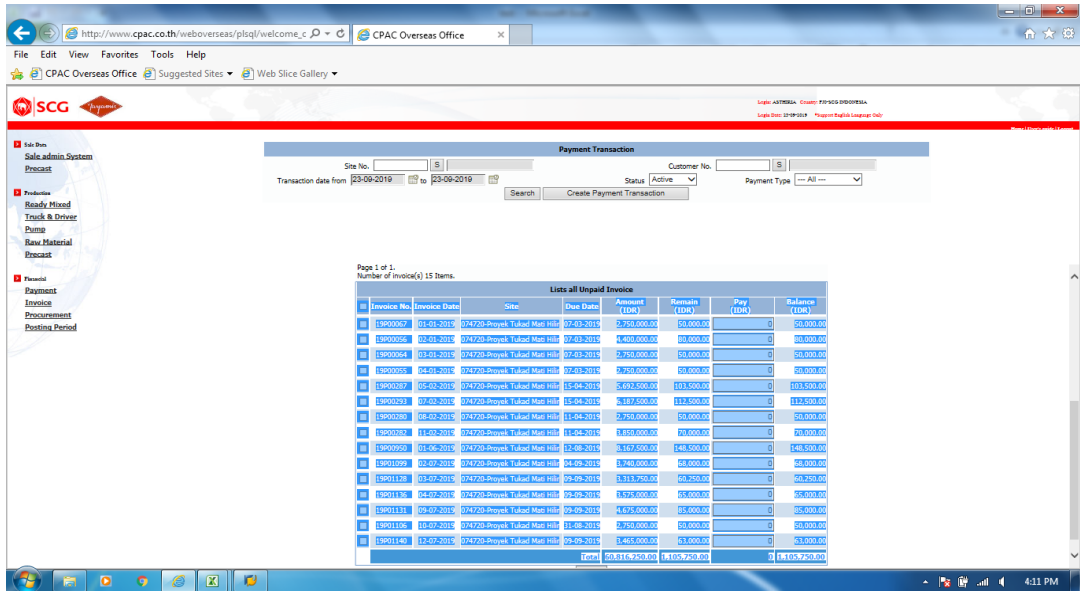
http://www.cpac.co.th/weboverseas/plsql/welcome_c
CPAC Overseas Office
File Edit View Favorites Tools Help
CPAC Overseas Office Suggested Sites Web Slice Gallery
SCG
Login: ASTHERIA Country: PJ-SCG INDONESIA
Login Date: 23-09-2019 *Support English Language Only
Home | User's guide | Logout

Sale Data
Sale admin System
Precast
Production
Ready Mixed
Truck & Driver
Pump
Raw Material
Precast
Financial
Payment
Invoice
Procurement
Posting Period

Payment Transaction
Site No. S Customer No. S
Transaction date from 23-09-2019 to 23-09-2019 Status Active Payment Type --- All ---
Search Create Payment Transaction

Page 1 of 1.
Number of invoice(s) 15 Items.

Lists all Unpaid Invoice
| | Invoice No. | Invoice Date | Site | Due Date | Amount (IDR) | Remain (IDR) | Pay (IDR) | Balance (IDR) |
|---|---|---|---|---|---|---|---|---|
| | 19P00067 | 01-01-2019 | 074720-Proyek Tukad Mati Hilir | 07-03-2019 | 2,750,000.00 | 50,000.00 | 0 | 50,000.00 |
| | 19P00056 | 02-01-2019 | 074720-Proyek Tukad Mati Hilir | 07-03-2019 | 4,400,000.00 | 80,000.00 | 0 | 80,000.00 |
| | 19P00064 | 03-01-2019 | 074720-Proyek Tukad Mati Hilir | 07-03-2019 | 2,750,000.00 | 50,000.00 | 0 | 50,000.00 |
| | 19P00055 | 04-01-2019 | 074720-Proyek Tukad Mati Hilir | 07-03-2019 | 2,750,000.00 | 50,000.00 | 0 | 50,000.00 |
| | 19P00287 | 05-02-2019 | 074720-Proyek Tukad Mati Hilir | 15-04-2019 | 5,692,500.00 | 103,500.00 | 0 | 103,500.00 |
| | 19P00293 | 07-02-2019 | 074720-Proyek Tukad Mati Hilir | 15-04-2019 | 6,187,500.00 | 112,500.00 | 0 | 112,500.00 |
| | 19P00280 | 08-02-2019 | 074720-Proyek Tukad Mati Hilir | 11-04-2019 | 2,750,000.00 | 50,000.00 | 0 | 50,000.00 |
| | 19P00282 | 11-02-2019 | 074720-Proyek Tukad Mati Hilir | 11-04-2019 | 3,850,000.00 | 70,000.00 | 0 | 70,000.00 |
| | 19P00950 | 01-06-2019 | 074720-Proyek Tukad Mati Hilir | 12-08-2019 | 8,167,500.00 | 148,500.00 | 0 | 148,500.00 |
| | 19P01099 | 02-07-2019 | 074720-Proyek Tukad Mati Hilir | 04-09-2019 | 3,740,000.00 | 68,000.00 | 0 | 68,000.00 |
| | 19P01128 | 03-07-2019 | 074720-Proyek Tukad Mati Hilir | 09-09-2019 | 3,313,750.00 | 60,250.00 | 0 | 60,250.00 |
| | 19P01136 | 04-07-2019 | 074720-Proyek Tukad Mati Hilir | 09-09-2019 | 3,575,000.00 | 65,000.00 | 0 | 65,000.00 |
| | 19P01131 | 09-07-2019 | 074720-Proyek Tukad Mati Hilir | 09-09-2019 | 4,675,000.00 | 85,000.00 | 0 | 85,000.00 |
| | 19P01106 | 10-07-2019 | 074720-Proyek Tukad Mati Hilir | 31-08-2019 | 2,750,000.00 | 50,000.00 | 0 | 50,000.00 |
| | 19P01140 | 12-07-2019 | 074720-Proyek Tukad Mati Hilir | 09-09-2019 | 3,465,000.00 | 63,000.00 | 0 | 63,000.00 |
| | | | | Total | 60,816,250.00 | 1,105,750.00 | 0 | 1,105,750.00 |

4:11 PM